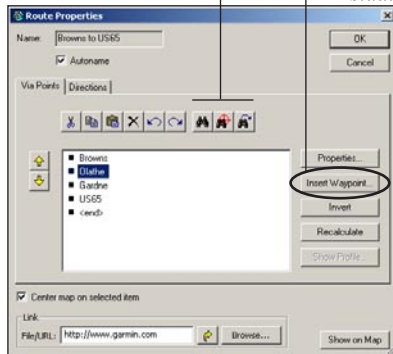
Route Properties

Name: Browns to US65

Autoname

OK

Cancel

Via Points | Directions

Browns
Olathe
Gardne
US65
<end>

Properties...

Insert Waypoint...

Invert

Recalculate

Show Profile...

Center map on selected item

Link

File/URL: http://www.garmin.com

Browse...

Show on Map